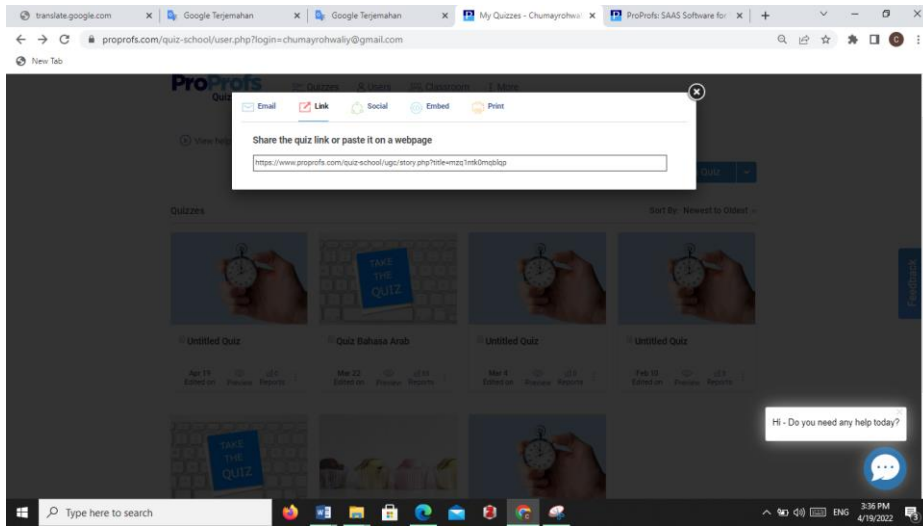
translate.google.com | Google Terjemahan | Google Terjemahan | My Quizzes - Chumayrohwal | ProProfs: SAAS Software for

proprofs.com/quiz-school/user.php?login=chumayrohwaliy@gmail.com

New Tab

ProProfs

Quizzes Users Classroom More

Email Link Social Embed Print

Share the quiz link or paste it on a webpage

https://www.proprofs.com/quiz-school/ugc/story.php?title=mzq1mtk0mqblqp

Quiz

Quizzes

Sort By: Newest to Oldest

TAKE THE QUIZ

Untitled Quiz

Apr 19 Edited on Preview Reports

Quiz Bahasa Arab

Mar 22 Edited on Preview Reports

Untitled Quiz

Mar 4 Edited on Preview Reports

Untitled Quiz

Feb 10 Edited on Preview Reports

TAKE THE QUIZ

Feedback

Hi - Do you need any help today?

Type here to search

ENG 3:36 PM 4/19/2022